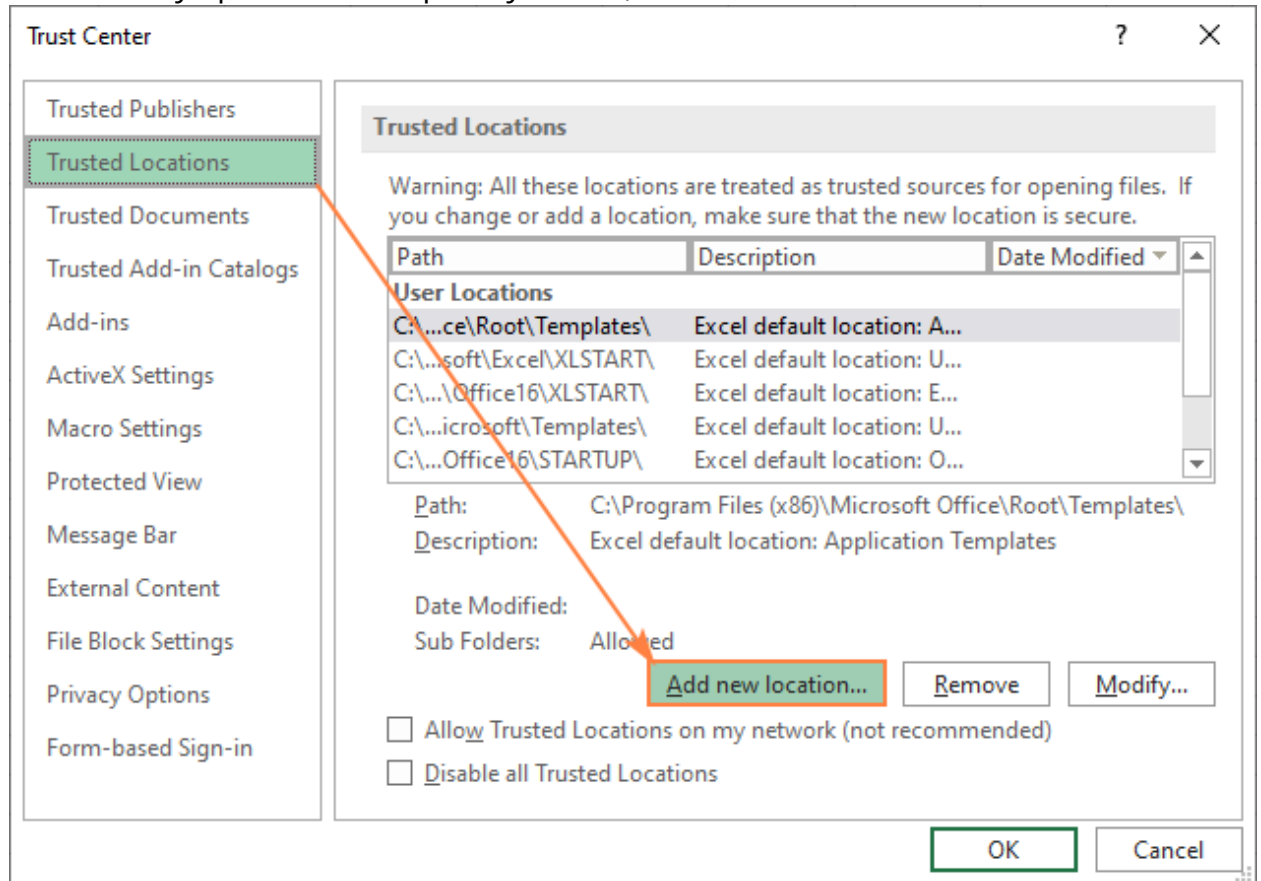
Trust Center

?

Trusted Publishers
Trusted Locations
Trusted Documents
Trusted Add-in Catalogs
Add-ins
ActiveX Settings
Macro Settings
Protected View
Message Bar
External Content
File Block Settings
Privacy Options
Form-based Sign-in

Trusted Locations

Warning: All these locations are treated as trusted sources for opening files. If you change or add a location, make sure that the new location is secure.

| Path | Description | Date Modified |
|---|---|---|
| User Locations | | |
| C:\...ce\Root\Templates\ | Excel default location: A... | |
| C:\...soft\Excel\XLSTART\ | Excel default location: U... | |
| C:\...\Office16\XLSTART\ | Excel default location: E... | |
| C:\...icrosoft\Templates\ | Excel default location: U... | |
| C:\...Office16\STARTUP\ | Excel default location: O... | |

Path: C:\Program Files (x86)\Microsoft Office\Root\Templates\
Description: Excel default location: Application Templates

Date Modified:
Sub Folders: Allowed

Add new location... Remove Modify...

Allow Trusted Locations on my network (not recommended)
Disable all Trusted Locations

OK Cancel